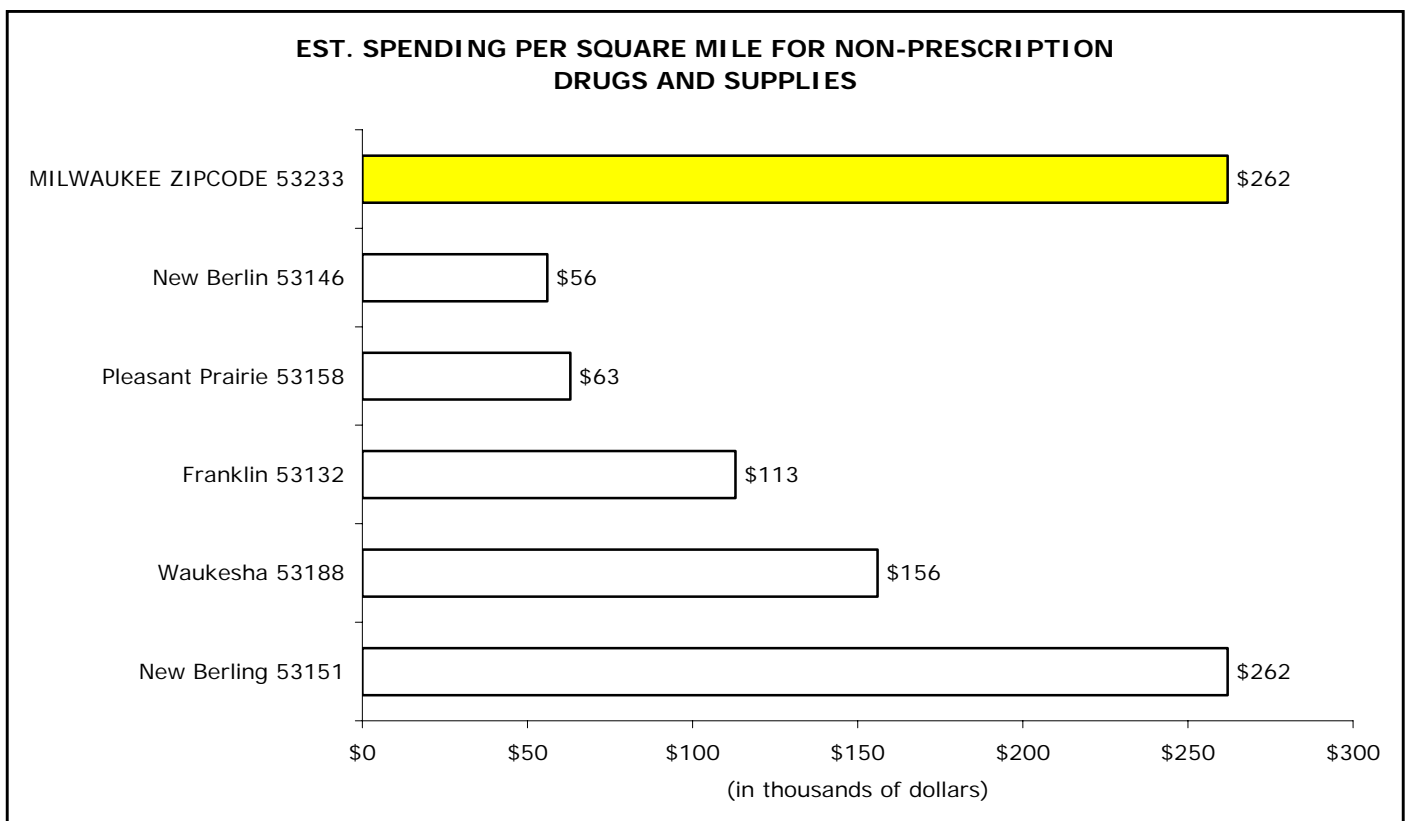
EST. SPENDING PER SQUARE MILE FOR NON-PRESCRIPTION DRUGS AND SUPPLIES

MILWAUKEE ZIPCODE 53233 $262
New Berlin 53146 $56
Pleasant Prairie 53158 $63
Franklin 53132 $113
Waukesha 53188 $156
New Berling 53151 $262

$0 $50 $100 $150 $200 $250 $300
(in thousands of dollars)